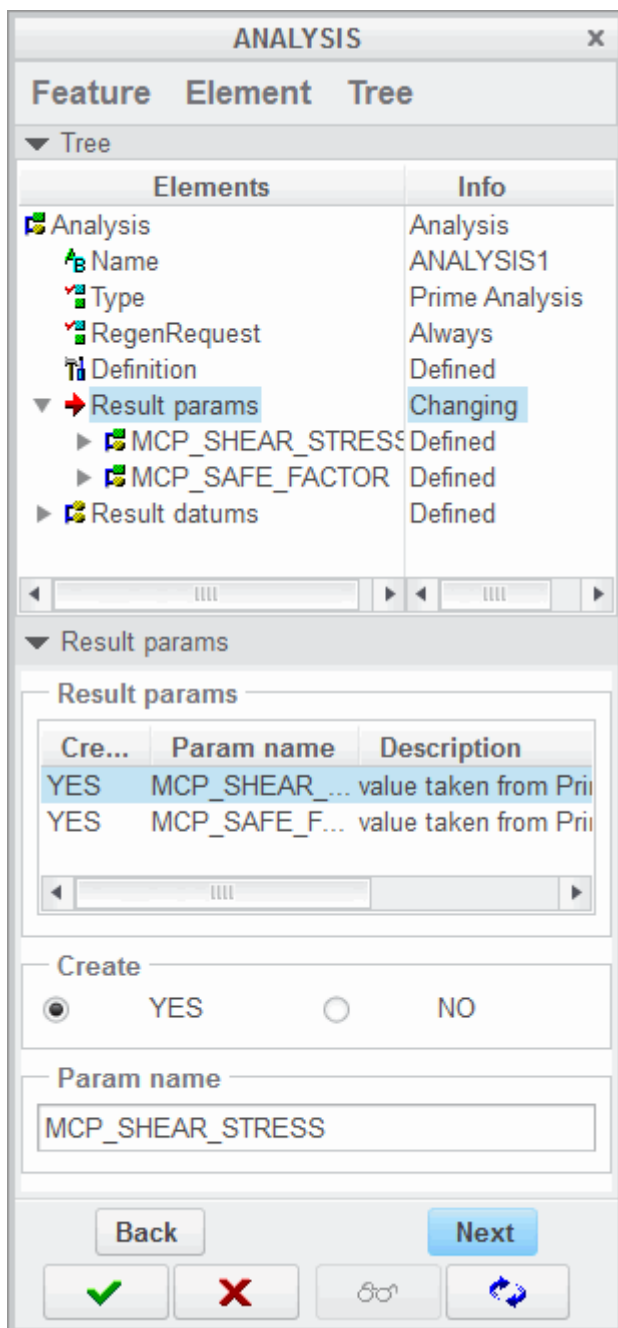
ANALYSIS ×

Feature Element Tree

Tree

| Elements | Info |
|---|---|
| Analysis | Analysis |
| Name | ANALYSIS1 |
| Type | Prime Analysis |
| RegenRequest | Always |
| Definition | Defined |
| Result params | Changing |
| MCP_SHEAR_STRESS | Defined |
| MCP_SAFE_FACTOR | Defined |
| Result datums | Defined |

Result params

Result params

| Cre... | Param name | Description |
|---|---|---|
| YES | MCP_SHEAR_... | value taken from Pri |
| YES | MCP_SAFE_F... | value taken from Pri |

Create

YES NO

Param name

MCP_SHEAR_STRESS

Back Next